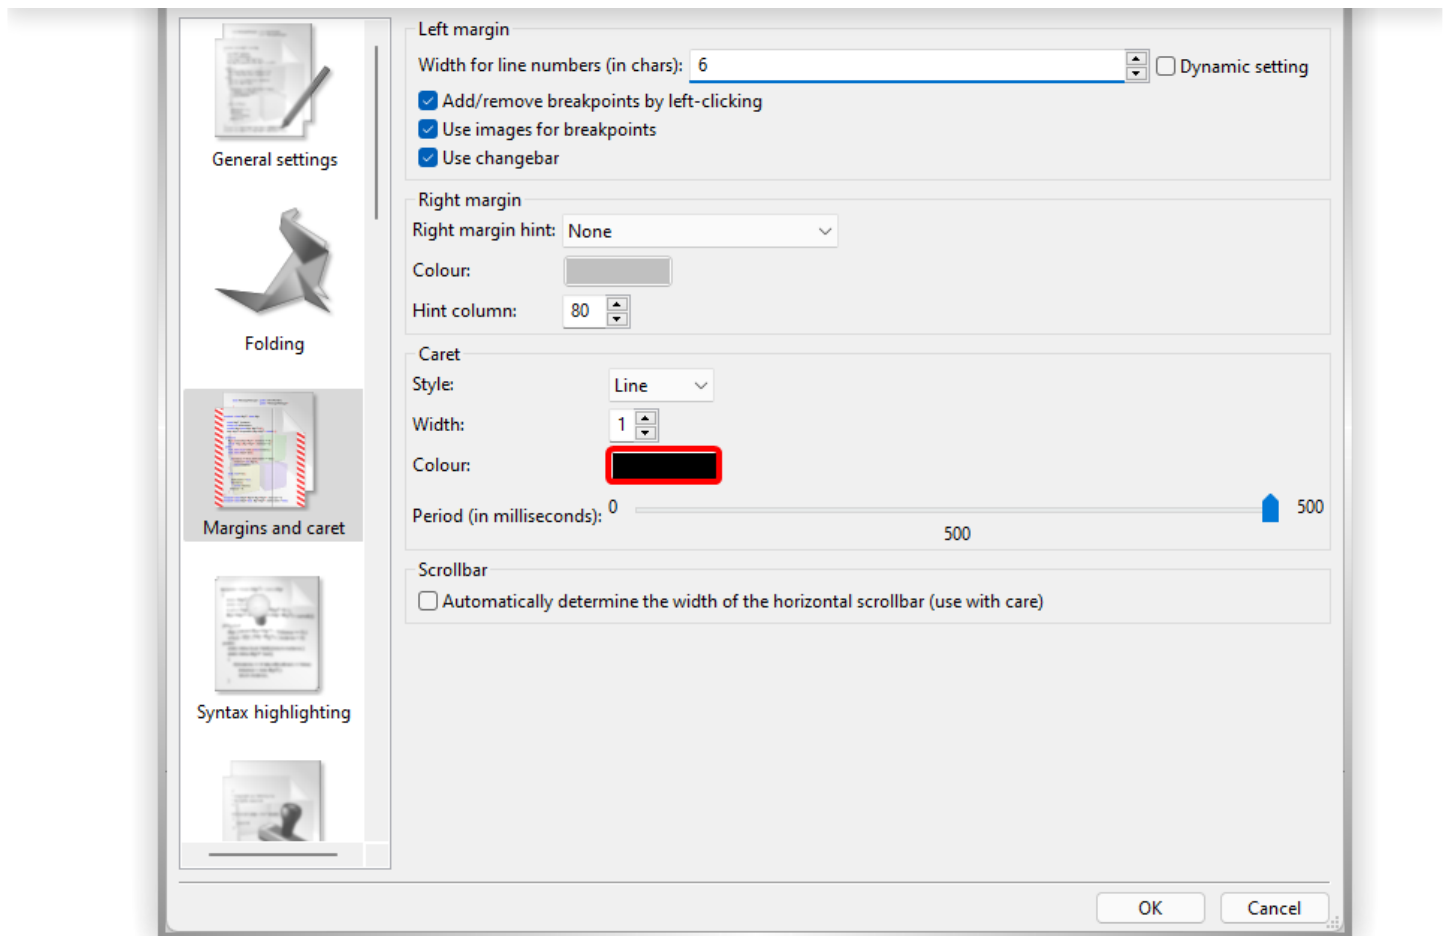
General settings

Folding

Margins and caret

Syntax highlighting

Left margin

Width for line numbers (in chars): 6

Dynamic setting

Add/remove breakpoints by left-clicking

Use images for breakpoints

Use changebar

Right margin

Right margin hint: None

Colour:

Hint column: 80

Caret

Style: Line

Width: 1

Colour:

Period (in milliseconds): 0 500

500

Scrollbar

Automatically determine the width of the horizontal scrollbar (use with care)

OK

Cancel